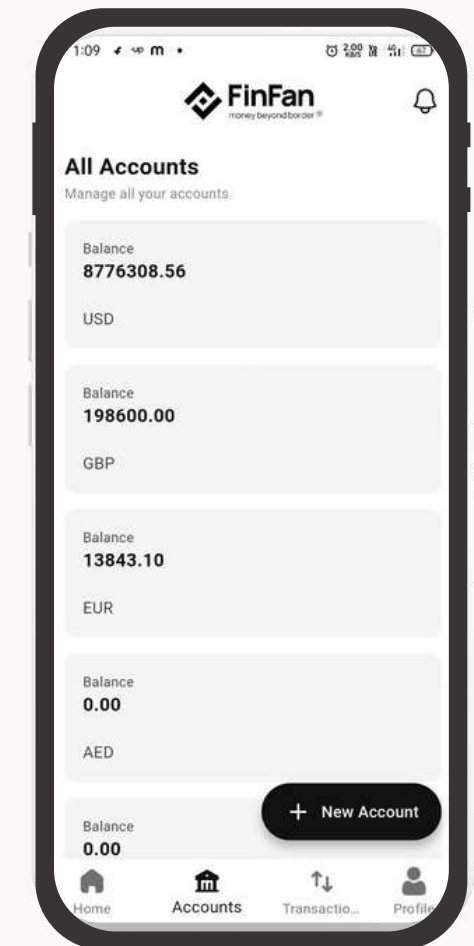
1:09

FinFan
money beyond border ®

All Accounts
Manage all your accounts

Balance
8776308.56
USD

Balance
198600.00
GBP

Balance
13843.10
EUR

Balance
0.00
AED

Balance
0.00

+ New Account

Home
Accounts
Transactio...
Profile